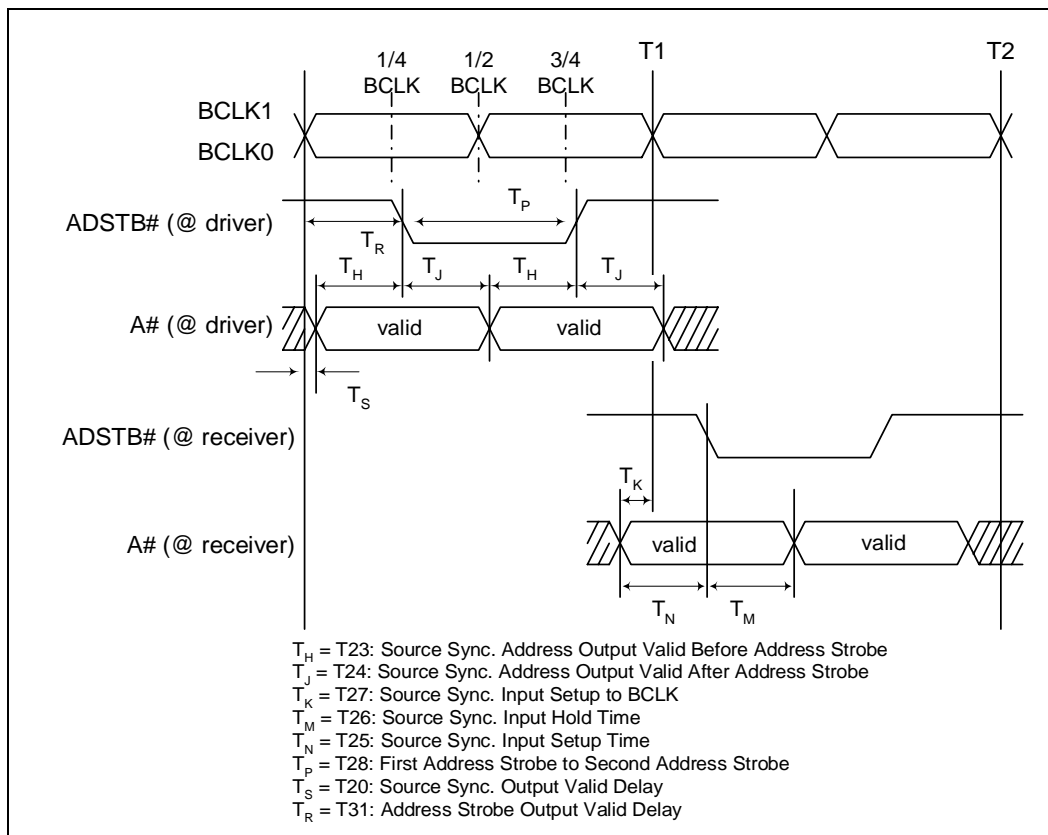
1/4 BCLK
1/2 BCLK
3/4 BCLK
T1
T2

BCLK1
BCLK0

ADSTB# (@ driver)
$T_P$
$T_R$
$T_H$
$T_J$
$T_H$
$T_J$

A# (@ driver)
valid
valid

$T_S$

ADSTB# (@ receiver)

$T_K$

A# (@ receiver)
valid
valid

$T_N$
$T_M$

$T_H$ = T23: Source Sync. Address Output Valid Before Address Strobe
$T_J$ = T24: Source Sync. Address Output Valid After Address Strobe
$T_K$ = T27: Source Sync. Input Setup to BCLK
$T_M$ = T26: Source Sync. Input Hold Time
$T_N$ = T25: Source Sync. Input Setup Time
$T_P$ = T28: First Address Strobe to Second Address Strobe
$T_S$ = T20: Source Sync. Output Valid Delay
$T_R$ = T31: Address Strobe Output Valid Delay